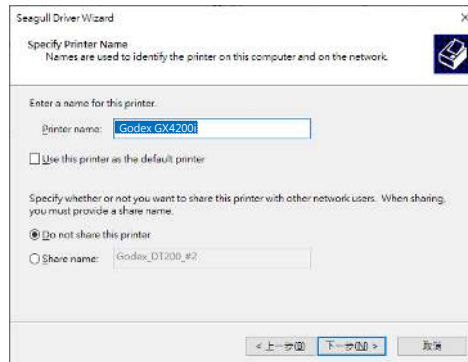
Seagull Driver Wizard

Specify Printer Name
Names are used to identify the printer on this computer and on the network.

Enter a name for this printer.

Printer name: Godex GX4200i

Use this printer as the default printer

Specify whether or not you want to share this printer with other network users. When sharing, you must provide a share name.

Do not share this printer

Share name: Godex_DT200_#2

< 上一步(B) 下一步(N) > 取消